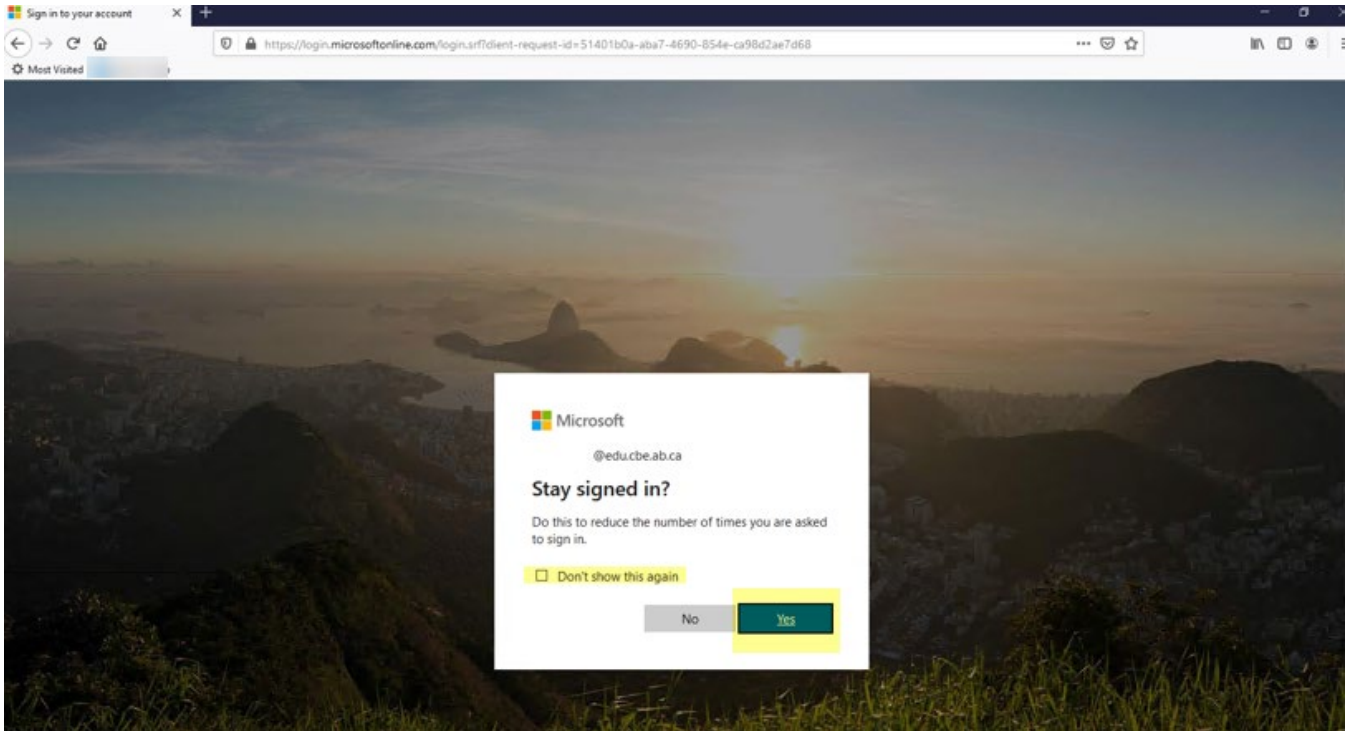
Sign in to your account

https://login.microsoftonline.com/login.srf?client-request-id=51401b0a-aba7-4690-854e-ca98d2ae7d68

Most Visited

Microsoft

@edu.cbe.ab.ca

Stay signed in?

Do this to reduce the number of times you are asked to sign in.

Don't show this again

No

Yes